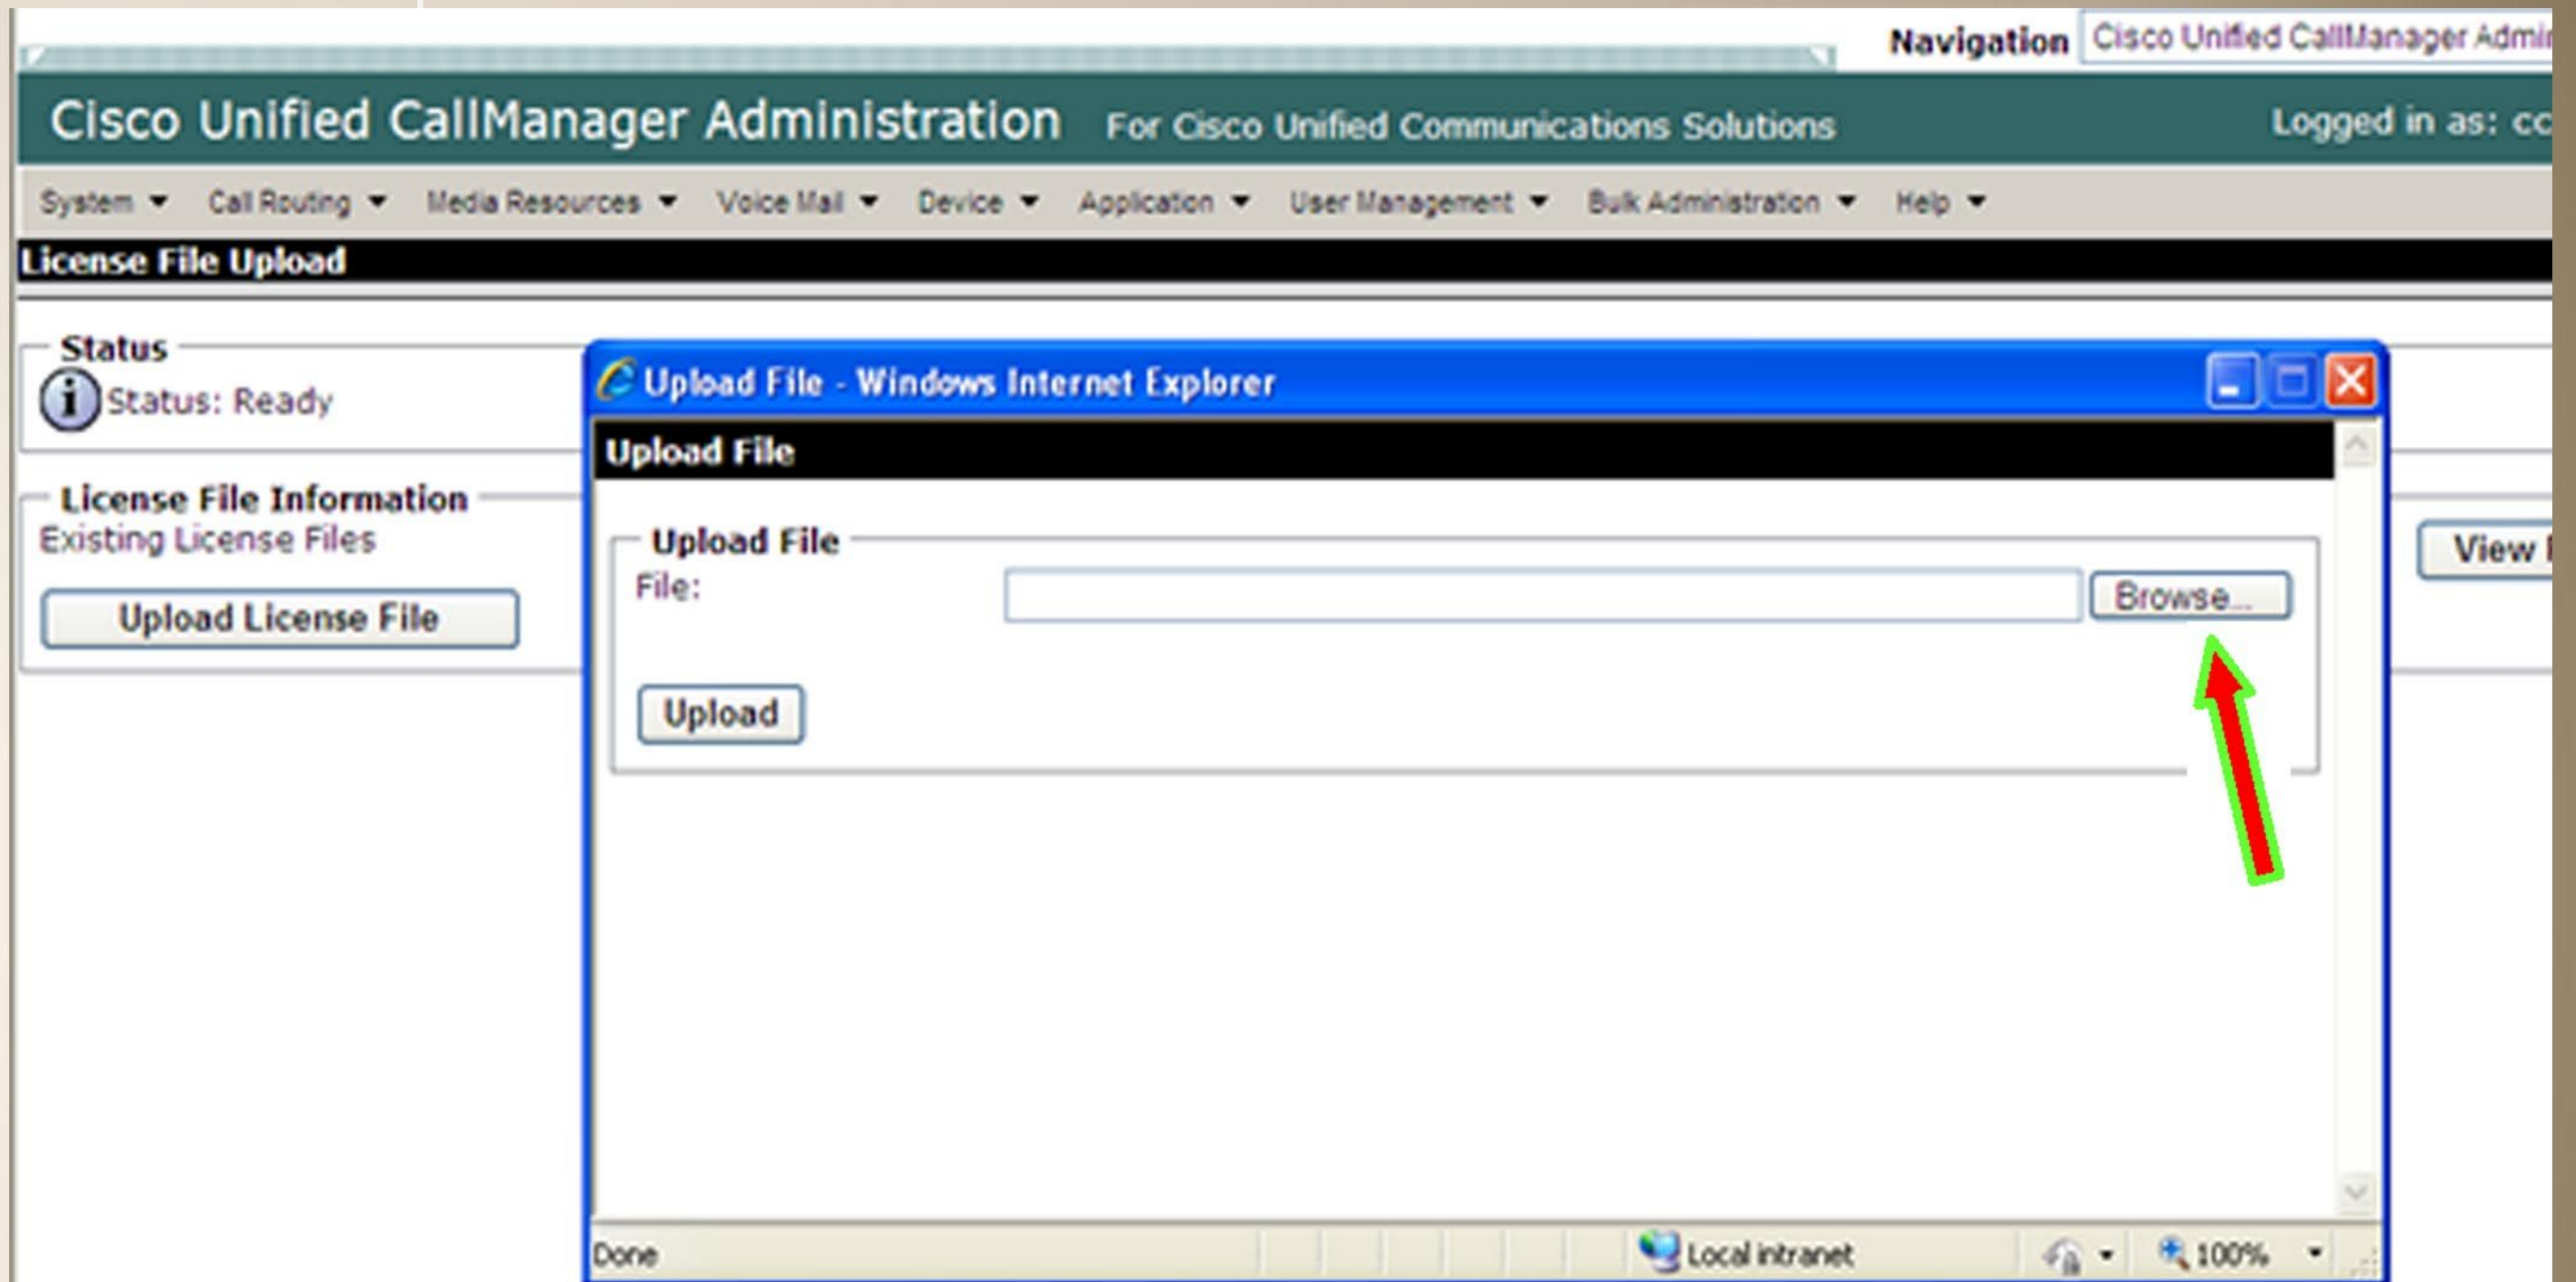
Navigation Cisco Unified CallManager Admi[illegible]

Cisco Unified CallManager Administration For Cisco Unified Communications Solutions

Logged in as: cc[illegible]

System ▾ Call Routing ▾ Media Resources ▾ Voice Mail ▾ Device ▾ Application ▾ User Management ▾ Bulk Administration ▾ Help ▾

License File Upload

Status

Status: Ready

License File Information

Existing License Files

Upload License File

View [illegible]

Upload File - Windows Internet Explorer

Upload File

Upload File

File:

Browse...

Upload

Done

Local intranet

100%